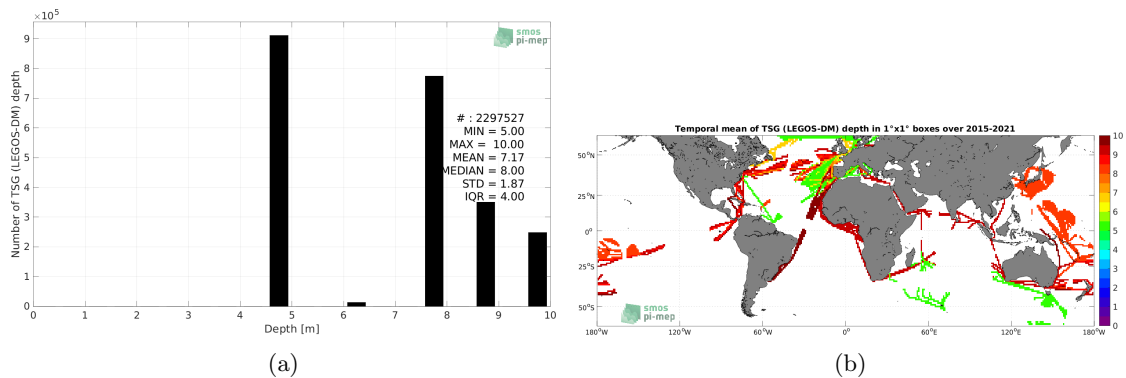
$\times 10^5$

9 8 7 6 5 4 3 2 1 0

Number of TSG (LEGOS-DM) depth

smos pi-mep

# : 2297527
MIN = 5.00
MAX = 10.00
MEAN = 7.17
MEDIAN = 8.00
STD = 1.87
IQR = 4.00

0 1 2 3 4 5 6 7 8 9 10

Depth [m]

(a)

Temporal mean of TSG (LEGOS-DM) depth in 1°x1° boxes over 2015-2021

50°N
25°N
0°
25°S
50°S

180°W 120°W 60°W 0° 60°E 120°E 180°W

smos pi-mep

10 9 8 7 6 5 4 3 2 1 0

(b)